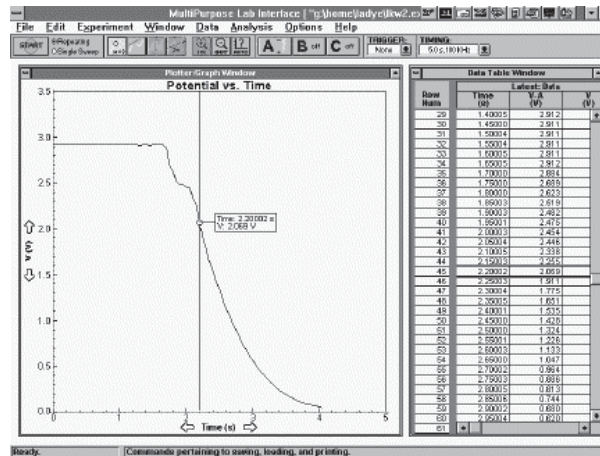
MultiPurpose Lab Interface [\\g:\home\adyc\lw2.ex

File Edit Experiment Window Data Analysis Options Help

START ●Repeating ○Single Sweep

A B off C off

TRIGGER: None

TIMING: 50 s,10 Hz

Plotter/Graph Window

Potential vs. Time

3.5
3.0
2.5
2.0
1.5
1.0
0.5
0.0

V (V)

0 1 2 3 4 5

Time (s)

Time: 2.20002 s
V: 2.069 V

Data Table Window

Latest: Data

| Row Num | Time (s) | V_A (V) | V (V) |
|---|---|---|---|
| 29 | 1.40005 | 2.912 | |
| 30 | 1.45000 | 2.911 | |
| 31 | 1.50004 | 2.911 | |
| 32 | 1.55004 | 2.911 | |
| 33 | 1.60005 | 2.911 | |
| 34 | 1.65005 | 2.912 | |
| 35 | 1.70000 | 2.884 | |
| 36 | 1.75000 | 2.685 | |
| 37 | 1.80000 | 2.623 | |
| 38 | 1.85003 | 2.519 | |
| 39 | 1.90003 | 2.482 | |
| 40 | 1.95001 | 2.478 | |
| 41 | 2.00003 | 2.454 | |
| 42 | 2.05004 | 2.446 | |
| 43 | 2.10005 | 2.338 | |
| 44 | 2.15003 | 2.255 | |
| 45 | 2.20002 | 2.069 | |
| 46 | 2.25005 | 1.911 | |
| 47 | 2.30004 | 1.775 | |
| 48 | 2.35005 | 1.651 | |
| 49 | 2.40011 | 1.535 | |
| 50 | 2.45000 | 1.428 | |
| 51 | 2.50000 | 1.324 | |
| 52 | 2.55001 | 1.226 | |
| 53 | 2.60003 | 1.133 | |
| 54 | 2.65000 | 1.047 | |
| 55 | 2.70002 | 0.964 | |
| 56 | 2.75003 | 0.886 | |
| 57 | 2.80005 | 0.813 | |
| 58 | 2.85008 | 0.744 | |
| 59 | 2.90002 | 0.680 | |
| 60 | 2.95004 | 0.620 | |
| 61 | | | |

Ready. Commands pertaining to saving, loading, and printing.